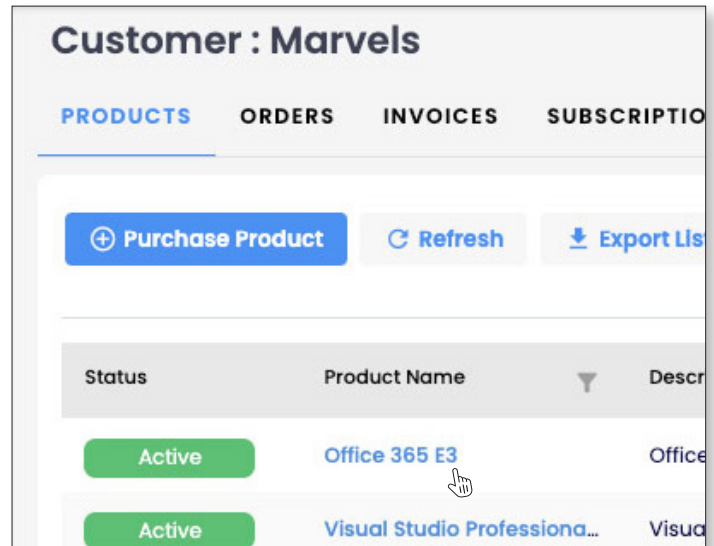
Customer : Marvels

PRODUCTS ORDERS INVOICES SUBSCRIPTIO

Purchase Product Refresh Export Lis

| Status | Product Name | Descr |
|---|---|---|
| Active | Office 365 E3 | Office |
| Active | Visual Studio Professiona... | Visua |